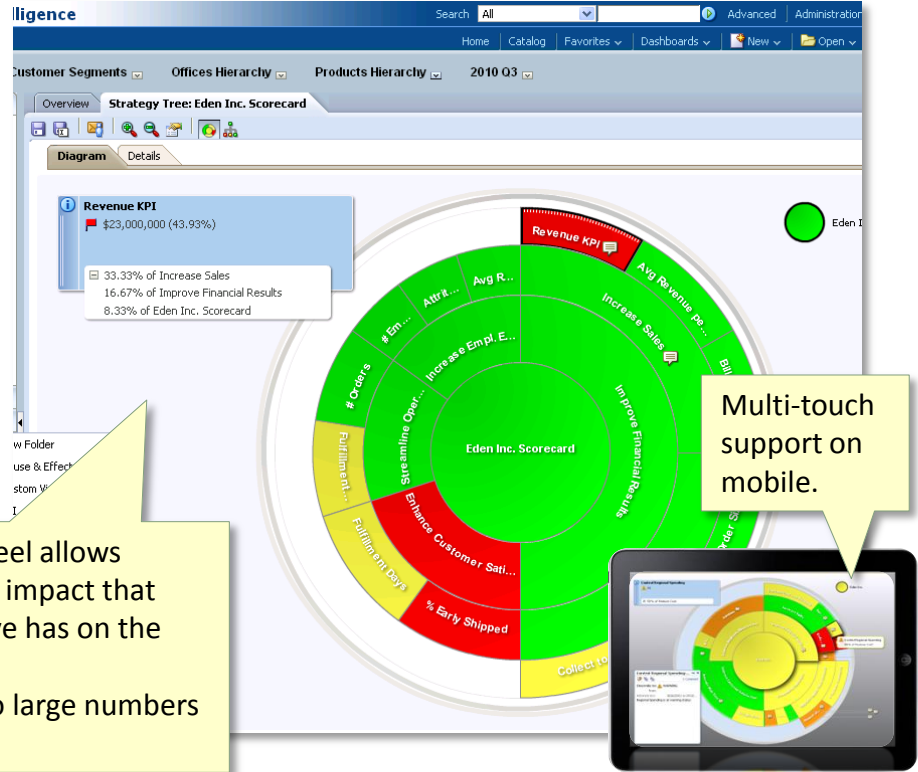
lligence

Search All

Advanced | Administration

Home | Catalog | Favorites | Dashboards | New | Open

ustomer Segments Offices Hierarchy Products Hierarchy 2010 Q3

Overview Strategy Tree: Eden Inc. Scorecard

Diagram Details

Revenue KPI
$23,000,000 (43.93%)

33.33% of Increase Sales
16.67% of Improve Financial Results
8.33% of Eden Inc. Scorecard

Eden I

Revenue KPI

Avg Revenue pe...

Avg R...

Attrit...

# Em...

# Orders

Increase Empl. E...

Increase Sales

Streamline Oper...

Eden Inc. Scorecard

Improve Financial Results

Fulfillment...

Fulfillment Days

Enhance Customer Sati...

% Early Shipped

Collect to

Bill

Order S

Multi-touch support on mobile.

w Folder
use & Effect
stom Vi
I

eel allows
impact that
e has on the

large numbers